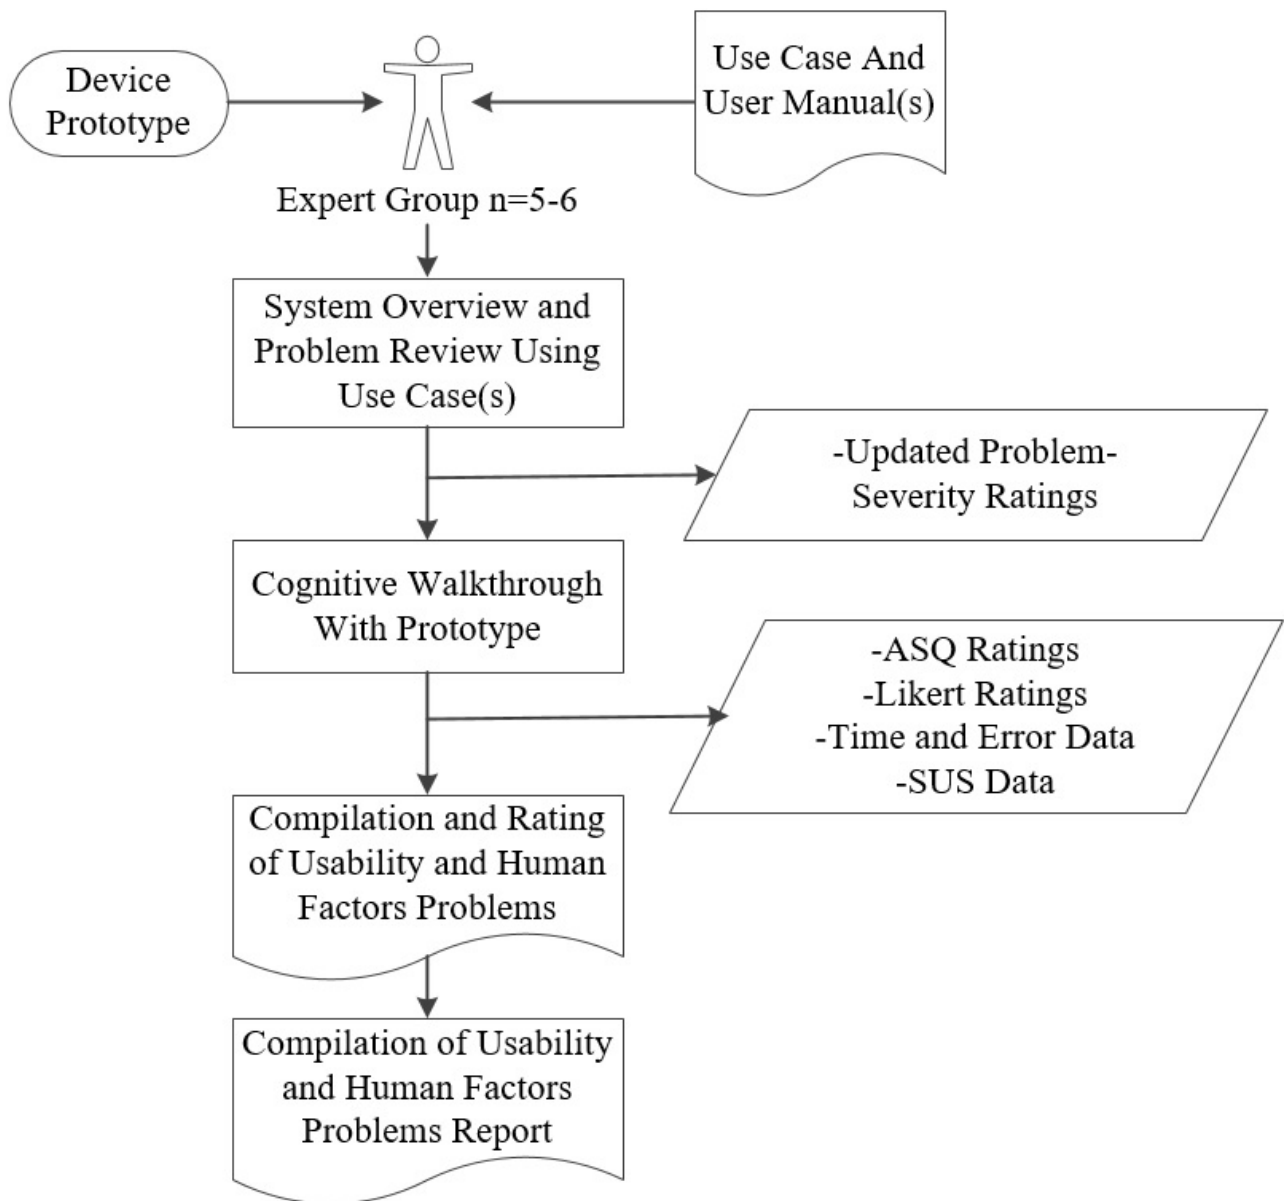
Device Prototype

Use Case And User Manual(s)

Expert Group n=5-6

System Overview and Problem Review Using Use Case(s)

-Updated Problem-Severity Ratings

Cognitive Walkthrough With Prototype

-ASQ Ratings
-Likert Ratings
-Time and Error Data
-SUS Data

Compilation and Rating of Usability and Human Factors Problems

Compilation of Usability and Human Factors Problems Report